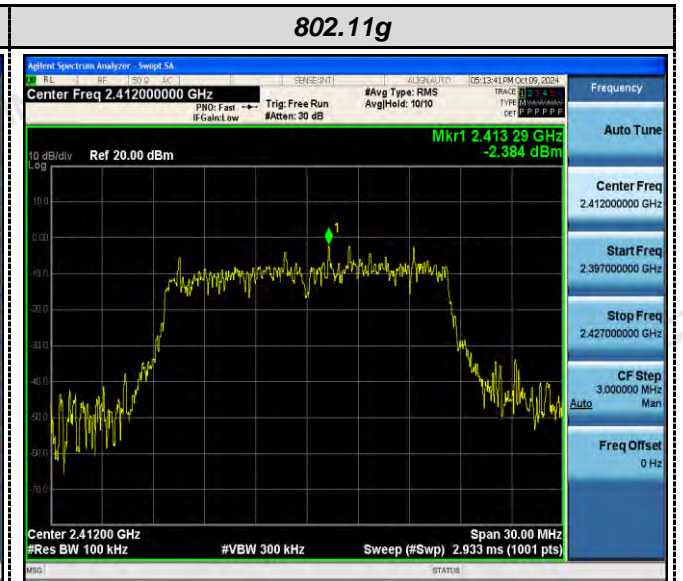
802.11g

Agilent Spectrum Analyzer - Swept SA

RL RF 50 Ω AC SENSE:INT ALIGN AUTO 05:13:41 PM Oct 09, 2024

Center Freq 2.412000000 GHz

PNO: Fast IFGain:Low

Trig: Free Run #Atten: 30 dB

#Avg Type: RMS Avg|Hold: 10/10

TRACE 1 2 3 4 5 6 TYPE M W W W W W DET P P P P P P

Frequency

Mkr1 2.413 29 GHz -2.384 dBm

10 dB/div Ref 20.00 dBm Log

10.0 0.00 -10.0 -20.0 -30.0 -40.0 -50.0 -60.0 -70.0

1

Center 2.41200 GHz #Res BW 100 kHz #VBW 300 kHz Span 30.00 MHz Sweep (#Swp) 2.933 ms (1001 pts)

MSG STATUS

Auto Tune

Center Freq 2.412000000 GHz

Start Freq 2.397000000 GHz

Stop Freq 2.427000000 GHz

CF Step 3.000000 MHz Auto Man

Freq Offset 0 Hz